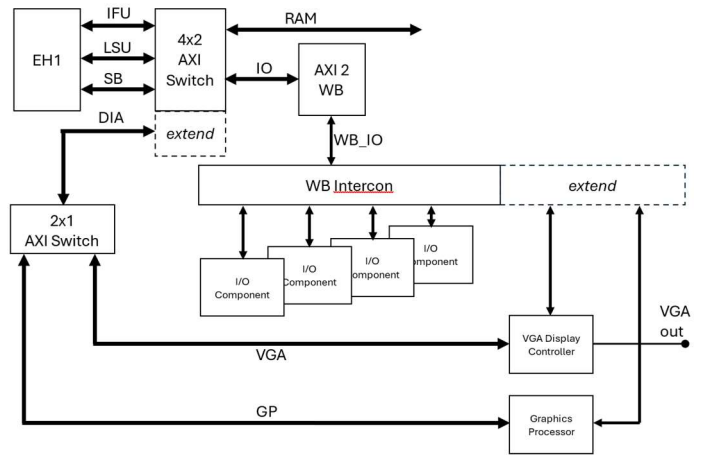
EH1

IFU

LSU

SB

4x2 AXI Switch

RAM

IO

AXI 2 WB

DIA

extend

WB_IO

WB Intercon

extend

2x1 AXI Switch

I/O Component

I/O Component

I/O Component

I/O Component

VGA out

VGA Display Controller

VGA

GP

Graphics Processor